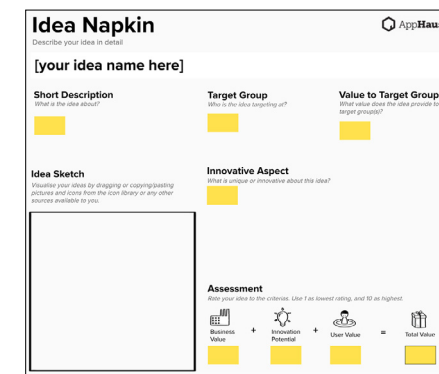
Idea Napkin

Describe your idea in detail

AppHau

[your idea name here]

Short Description

What is the idea about?

Target Group

Who is the idea targeting at?

Value to Target Group

What value does the idea provide to target group(s)?

Idea Sketch

Visualise your ideas by dragging or copying/pasting pictures and icons from the icon library or any other sources available to you.

Innovative Aspect

What is unique or innovative about this idea?

Assessment

Rate your idea to the criterias. Use 1 as lowest rating, and 10 as highest.

Business Value + Innovation Potential + User Value = Total Value